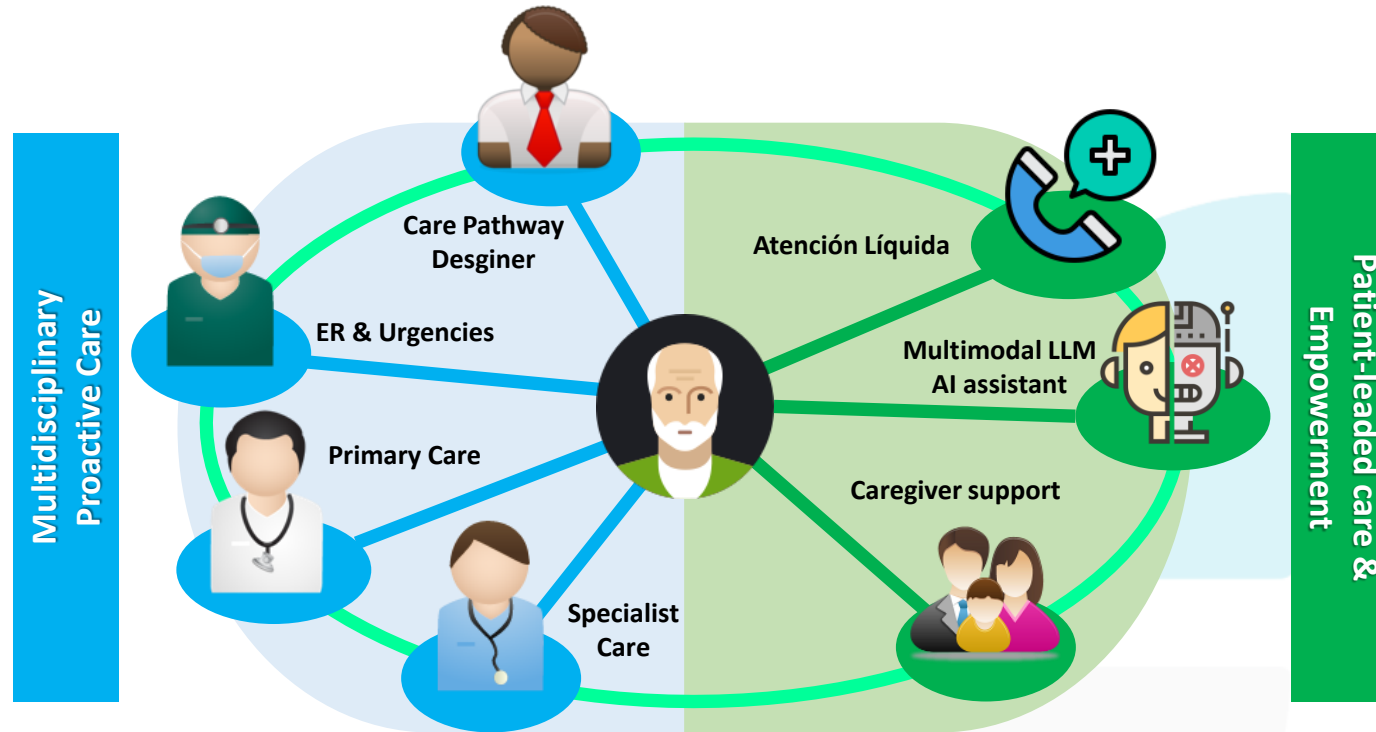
Multidisciplinary Proactive Care

Care Pathway Desginer

ER & Urgencies

Primary Care

Specialist Care

Atención Líquida

Multimodal LLM AI assistant

Caregiver support

Patient-leaded care & Empowerment